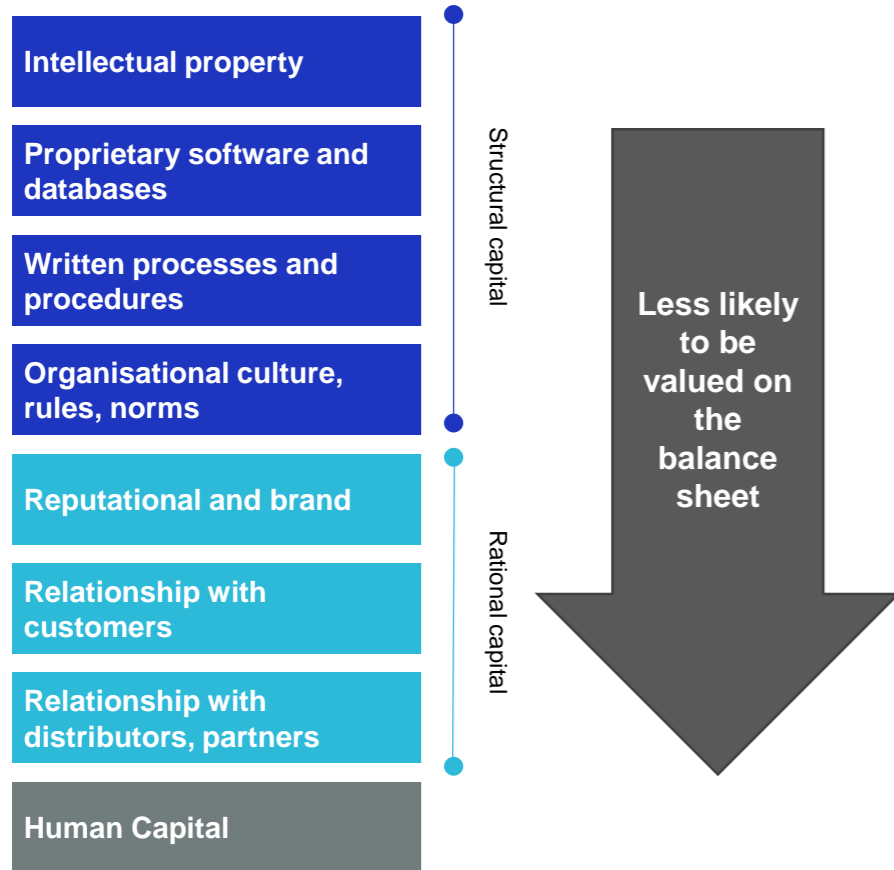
Intellectual property

Proprietary software and databases

Written processes and procedures

Organisational culture, rules, norms

Structural capital

Reputational and brand

Relationship with customers

Relationship with distributors, partners

Rational capital

Human Capital

Less likely to be valued on the balance sheet